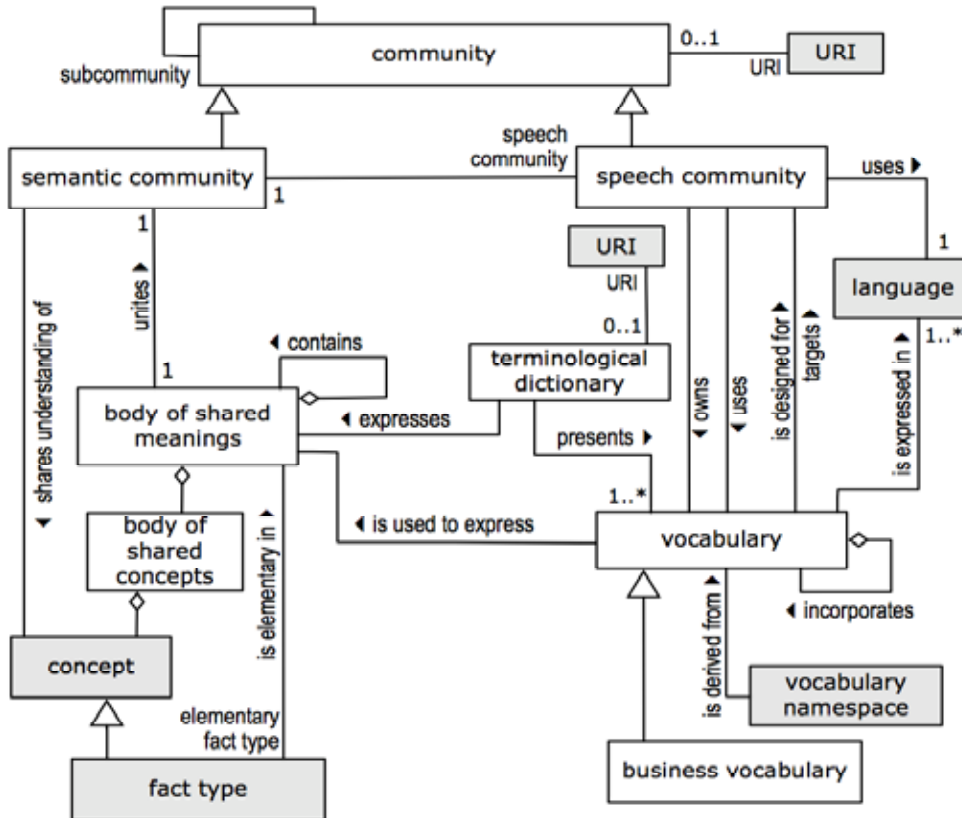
community
subcommunity
0..1
URI
URI
semantic community
1
speech community
speech community
uses ▸
1
language
1
▸ unites
URI
URI
0..1
◂ contains
terminological dictionary
◂ shares understanding of
1
body of shared meanings
◂ expresses
presents ▸
◂ owns
◂ uses
is designed for ▸
targets ▸
is expressed in ▸
1..*
body of shared concepts
is elementary in ▸
◂ is used to express
1..*
vocabulary
◂ incorporates
is derived from ▸
concept
vocabulary namespace
elementary fact type
fact type
business vocabulary